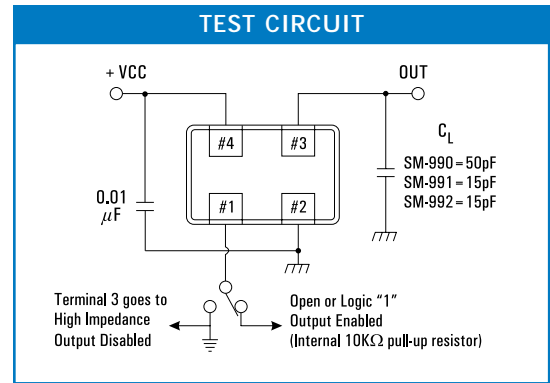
TEST CIRCUIT

+ VCC

OUT

#4

#3

#1

#2

$C_L$

SM-990 = 50pF
SM-991 = 15pF
SM-992 = 15pF

0.01 $\mu$F

Terminal 3 goes to High Impedance Output Disabled

Open or Logic "1" Output Enabled (Internal 10K$\Omega$ pull-up resistor)